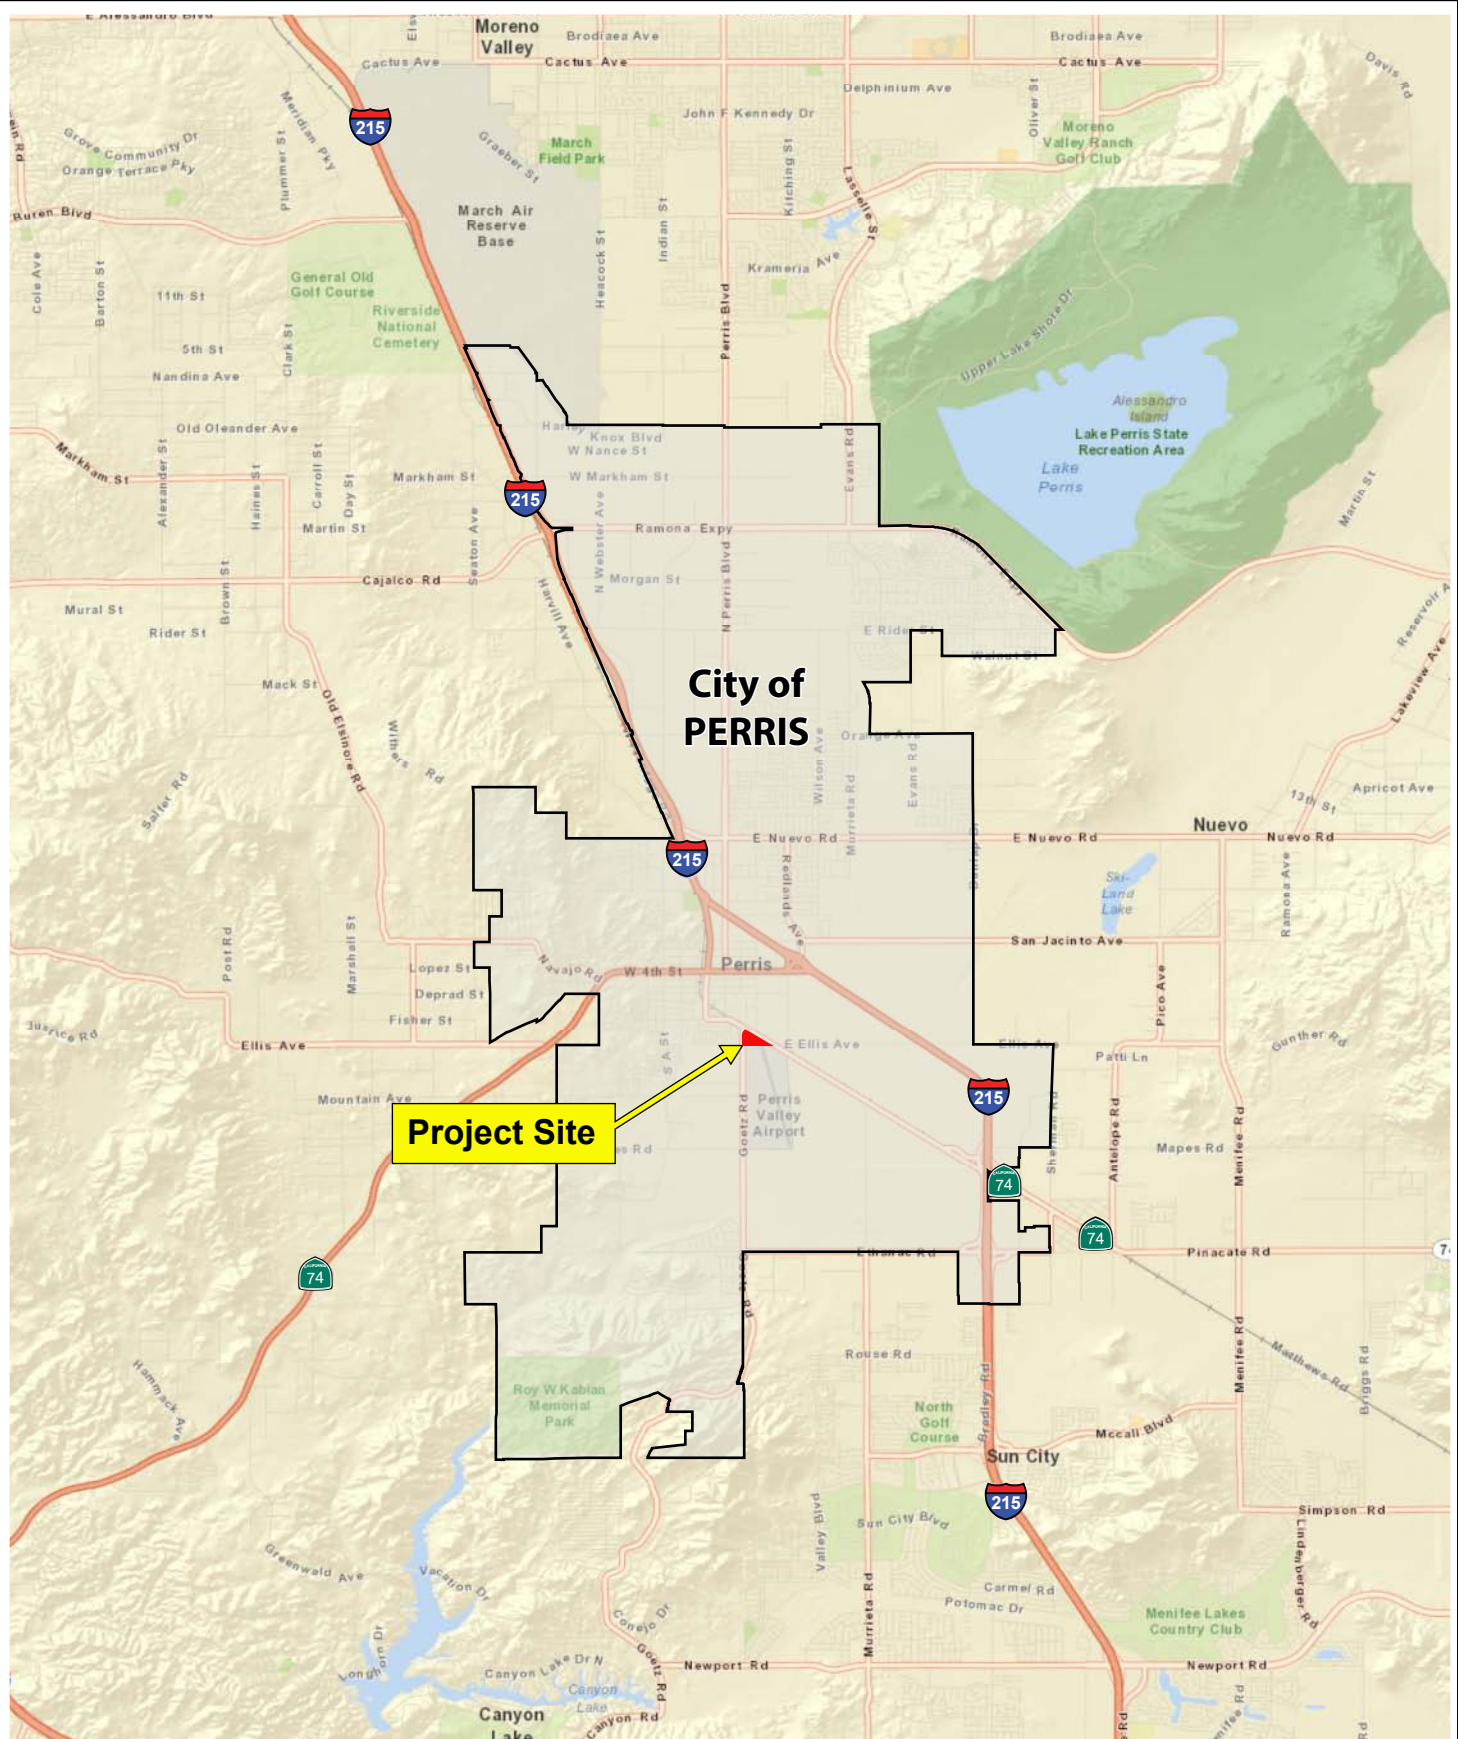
E Alessandro Blvd
Moreno Valley
Brodiaea Ave
Brodiaea Ave
Cactus Ave
Cactus Ave
Cactus Ave
Davis Rd
215
Delphinium Ave
John F Kennedy Dr
Oliver St
Moreno Valley Ranch Golf Club
Grove Community Dr
Orange Terrace Pky
Meridian Pky
Plummer St
Graeber St
March Field Park
Kitching St
Lasselle St
March Air Reserve Base
Buren Blvd
Indian St
Heacock St
Krameria Ave
Perris Blvd
General Old Golf Course
Cole Ave
Barton St
11th St
Riverside National Cemetery
5th St
Clark St
Nandina Ave
Upper Lake Shore Dr
Alessandro Island
Lake Perris State Recreation Area
Lake Perris
Old Oleander Ave
Harley
Knox Blvd
W Nance St
Evans Rd
Markham St
Markham St
W Markham St
Alexander St
Haines St
Carroll St
Day St
215
Martin St
Seaton Ave
Ramona Expy
N Webster Ave
Martin St
Cajalco Rd
Morgan St
N Perris Blvd
Harvill Ave
Mural St
Rider St
Brown St
E Rider St
Reservoir Ave
Walnut St
Mack St
City of PERRIS
Lakeview Ave
Old Elsinore Rd
Withers Rd
Orange Ave
Salter Rd
Wilson Ave
Murrieta Rd
Evans Rd
13th St
Apricot Ave
Nuevo
E Nuevo Rd
E Nuevo Rd
Nuevo Rd
215
Redlands Ave
Ski-Land Lake
Ramona Ave
Post Rd
Marshall St
San Jacinto Ave
Lopez St
Navajo Rd
W 4th St
Perris
Pico Ave
Deprad St
Fisher St
Justice Rd
Ellis Ave
S A St
E Ellis Ave
Ellis Ave
Patti Ln
Gunther Rd
Mountain Ave
Perris Valley Airport
215
Project Site
s Rd
Goetz Rd
Antelope Rd
Mapes Rd
Menifee Rd
Sherman Rd
74
74
74
Ethanac Rd
Pinacate Rd
Matthews Rd
Menifee Rd
Briggs Rd
Rouse Rd
Hammack Ave
Roy W Kabian Memorial Park
North Golf Course
Bradley Rd
Mccall Blvd
Sun City
215
Simpson Rd
Valley Blvd
Sun City Blvd
Greenwald Ave
Vacation Dr
Carmel Rd
Potomac Dr
Menifee Lakes Country Club
Lindenberger Rd
Conejo Dr
Murrieta Rd
Longhorn Dr
Canyon Lake Dr N
Goetz Rd
Newport Rd
Newport Rd
Canyon Lake
Canyon Lake
Canyon Rd